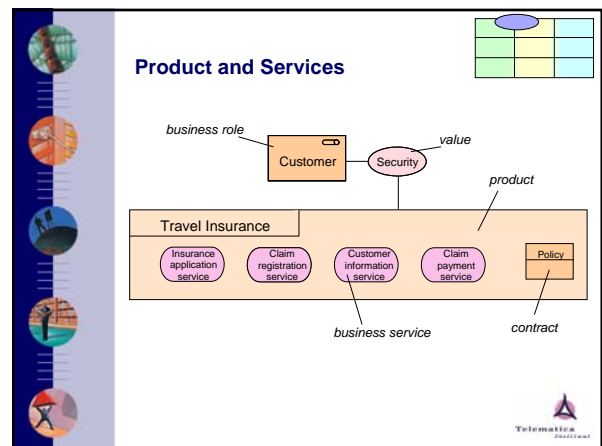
Product and Services

business role

Customer

Security

value

product

Travel Insurance

Insurance application service

Claim registration service

Customer information service

Claim payment service

Policy

business service

contract

Telematica Instituut